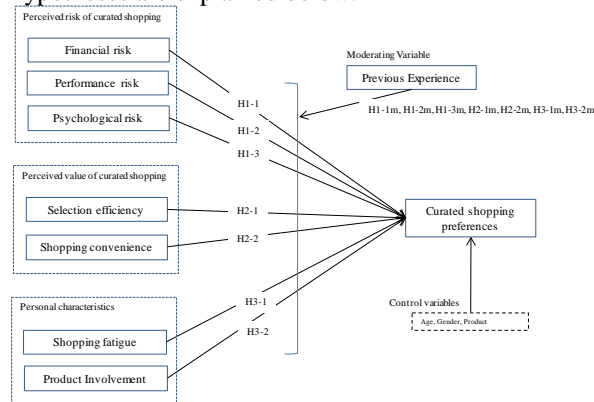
Perceived risk of curated shopping

Financial risk

Performance risk

Psychological risk

Perceived value of curated shopping

Selection efficiency

Shopping convenience

Personal characteristics

Shopping fatigue

Product Involvement

H1-1

H1-2

H1-3

H2-1

H2-2

H3-1

H3-2

Moderating Variable

Previous Experience

H1-1m, H1-2m, H1-3m, H2-1m, H2-2m, H3-1m, H3-2m

Curated shopping preferences

Control variables

Age, Gender, Product